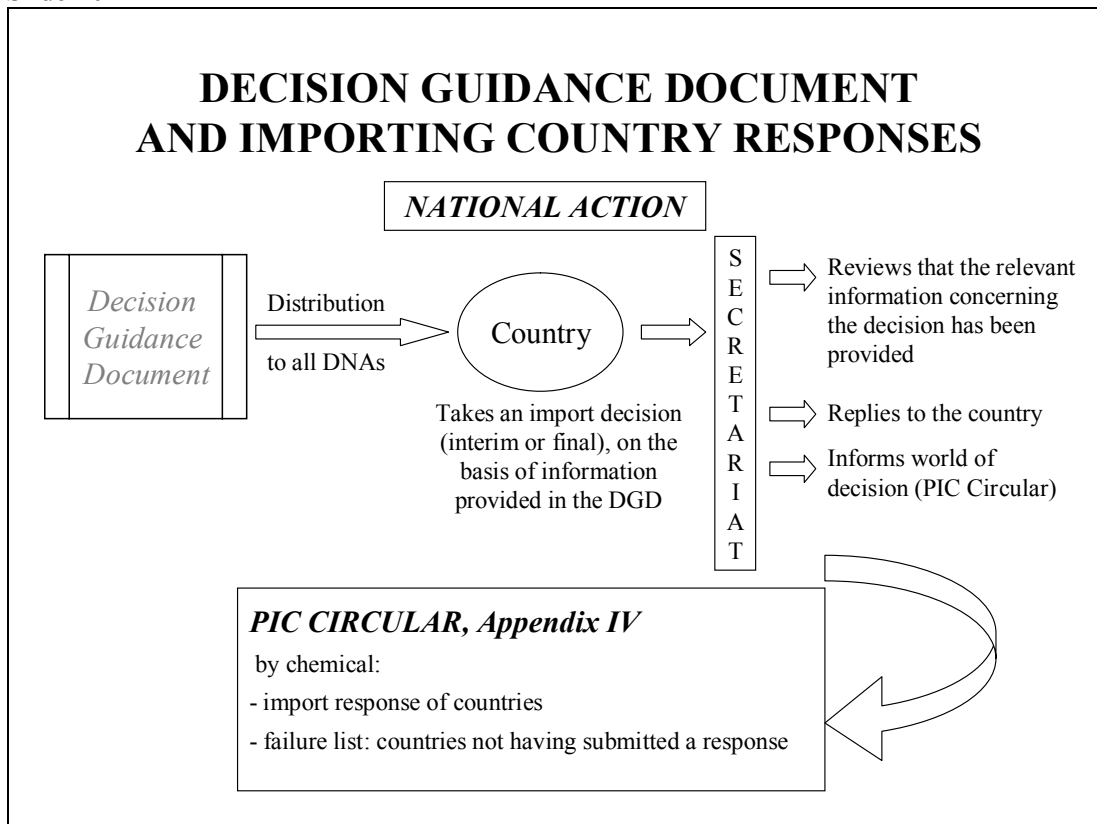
DECISION GUIDANCE DOCUMENT AND IMPORTING COUNTRY RESPONSES

NATIONAL ACTION

Decision Guidance Document

Distribution

to all DNAs

Country

Takes an import decision (interim or final), on the basis of information provided in the DGD

S
E
C
R
E
T
A
R
I
A
T

Reviews that the relevant information concerning the decision has been provided

Replies to the country

Informs world of decision (PIC Circular)

PIC CIRCULAR, Appendix IV

by chemical:

- import response of countries

- failure list: countries not having submitted a response